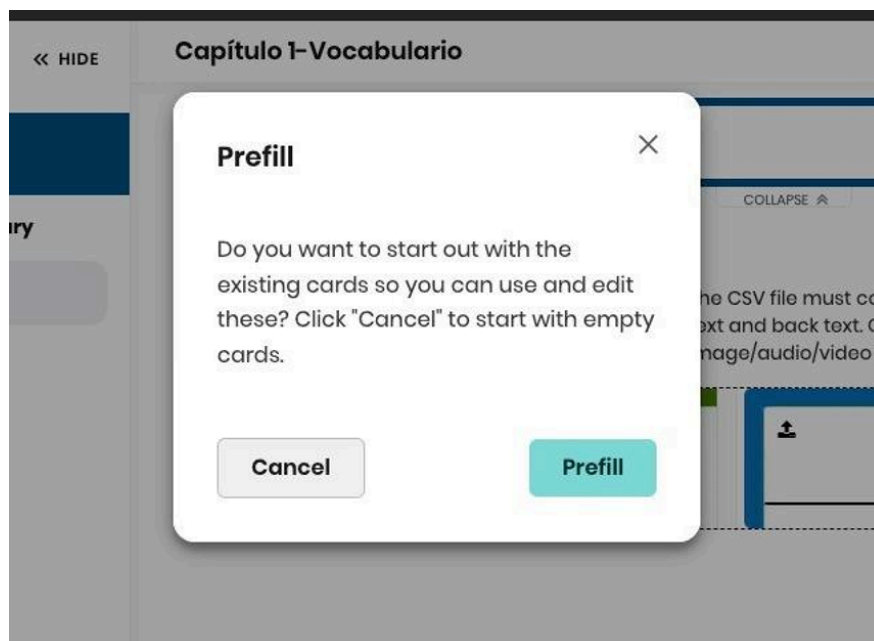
« HIDE

Capítulo 1-Vocabulario

ry

COLLAPSE ⌃

he CSV file must c
xt and back text.
nage/audio/video

Prefill

Do you want to start out with the existing cards so you can use and edit these? Click "Cancel" to start with empty cards.

Cancel

Prefill